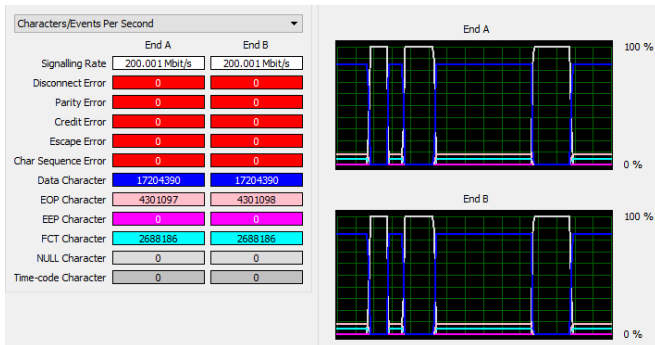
Characters/Events Per Second

| | End A | End B |
|---|---|---|
| Signalling Rate | 200.001 Mbit/s | 200.001 Mbit/s |
| Disconnect Error | 0 | 0 |
| Parity Error | 0 | 0 |
| Credit Error | 0 | 0 |
| Escape Error | 0 | 0 |
| Char Sequence Error | 0 | 0 |
| Data Character | 17204390 | 17204390 |
| EOP Character | 4301097 | 4301098 |
| EEP Character | 0 | 0 |
| FCT Character | 2688186 | 2688186 |
| NULL Character | 0 | 0 |
| Time-code Character | 0 | 0 |

End A

100 %

0 %

End B

100 %

0 %